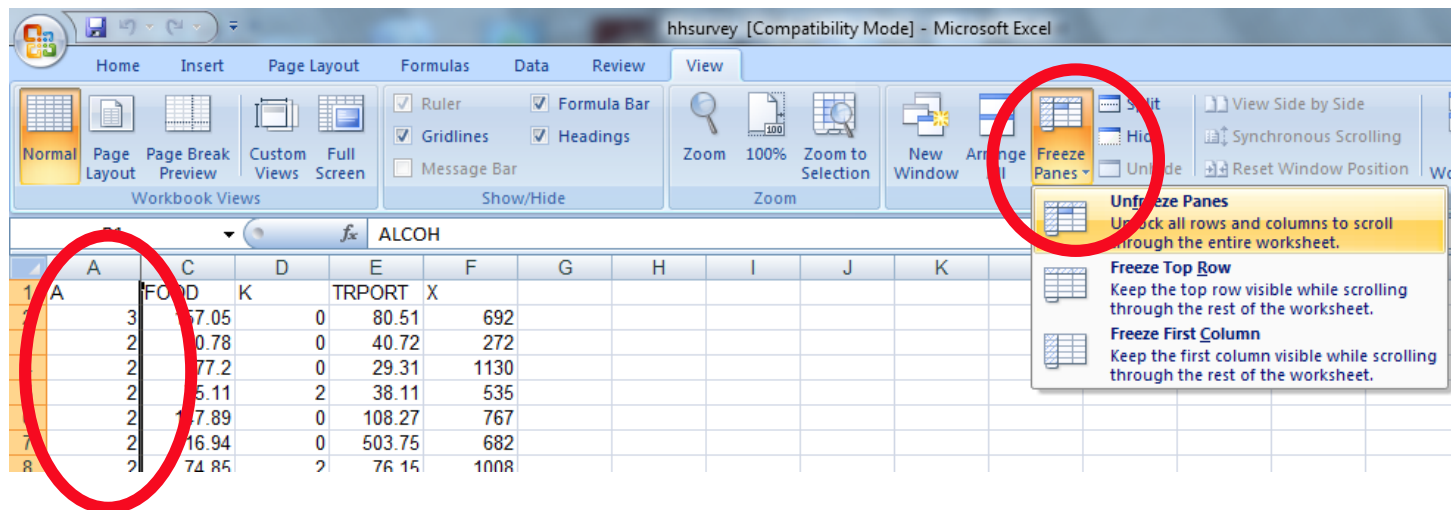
hhsurvey [Compatibility Mode] - Microsoft Excel

Home Insert Page Layout Formulas Data Review View

Normal Page Layout Page Break Preview Custom Views Full Screen
Workbook Views

Ruler Formula Bar Gridlines Headings Message Bar
Show/Hide

Zoom 100% Zoom to Selection
Zoom

New Window Arrange All Freeze Panes Split Hide Unhide
View Side by Side Synchronous Scrolling Reset Window Position

Unfreeze Panes
Unlock all rows and columns to scroll through the entire worksheet.

Freeze Top Row
Keep the top row visible while scrolling through the rest of the worksheet.

Freeze First Column
Keep the first column visible while scrolling through the rest of the worksheet.

B1 $f_x$ ALCOH

| | A | C | D | E | F | G | H | I | J | K |
|---|---|---|---|---|---|---|---|---|---|---|
| 1 | A | FOOD | K | TRPORT | X | | | | | |
| 2 | 3 | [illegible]7.05 | 0 | 80.51 | 692 | | | | | |
| 3 | 2 | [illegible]0.78 | 0 | 40.72 | 272 | | | | | |
| 4 | 2 | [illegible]77.2 | 0 | 29.31 | 1130 | | | | | |
| 5 | 2 | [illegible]5.11 | 2 | 38.11 | 535 | | | | | |
| 6 | 2 | 1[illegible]7.89 | 0 | 108.27 | 767 | | | | | |
| 7 | 2 | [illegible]16.94 | 0 | 503.75 | 682 | | | | | |
| 8 | 2 | 74.85 | 2 | 76.15 | 1008 | | | | | |